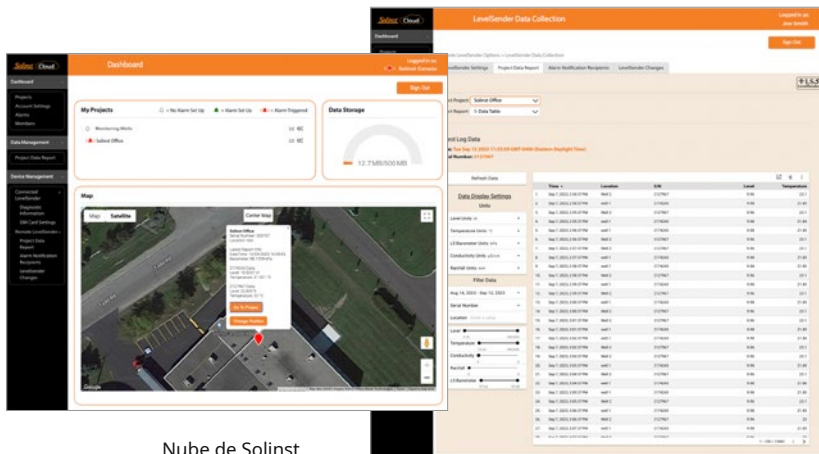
Solinst Cloud

LevelSender Data Collection

Logged in as
Joe Smith

Sign Out

Dashboard

LevelSender Settings | Project Data Report | Alarm Notification Recipients | LevelSender Changes

Log Data

Refresh Data

Data Display Settings

Units

Level Units

Temperature Units

LS Barometer Units

Conductivity Units

Rainfall Units

Filter Data

Aug 14, 2022 - Sep 12, 2022

Serial Number

Location

Level

Temperature

Conductivity

Rainfall

LS Barometer

| Time | Location | S/N | Level | Temperature |
|---|---|---|---|---|
| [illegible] | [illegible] | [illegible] | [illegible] | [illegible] |

Solinst Cloud

Dashboard

Logged in as
Solinst Canada

Sign Out

Dashboard

Projects

Account Settings

Alarms

Members

Data Management

Project Data Report

Device Management

Connected LevelSender

Diagnostic Information

SIM Card Settings

Remote LevelSender

Project Data Report

Alarm Notification Recipients

LevelSender Changes

My Projects

= No Alarm Set Up

= Alarm Set Up

= Alarm Triggered

Monitoring Wells

Solinst Office

Data Storage

12.7MB/500MB

Map

Map | Satellite

Center Map

Solinst Office

Go To Project

Change Position

Google

Nube de Solinst